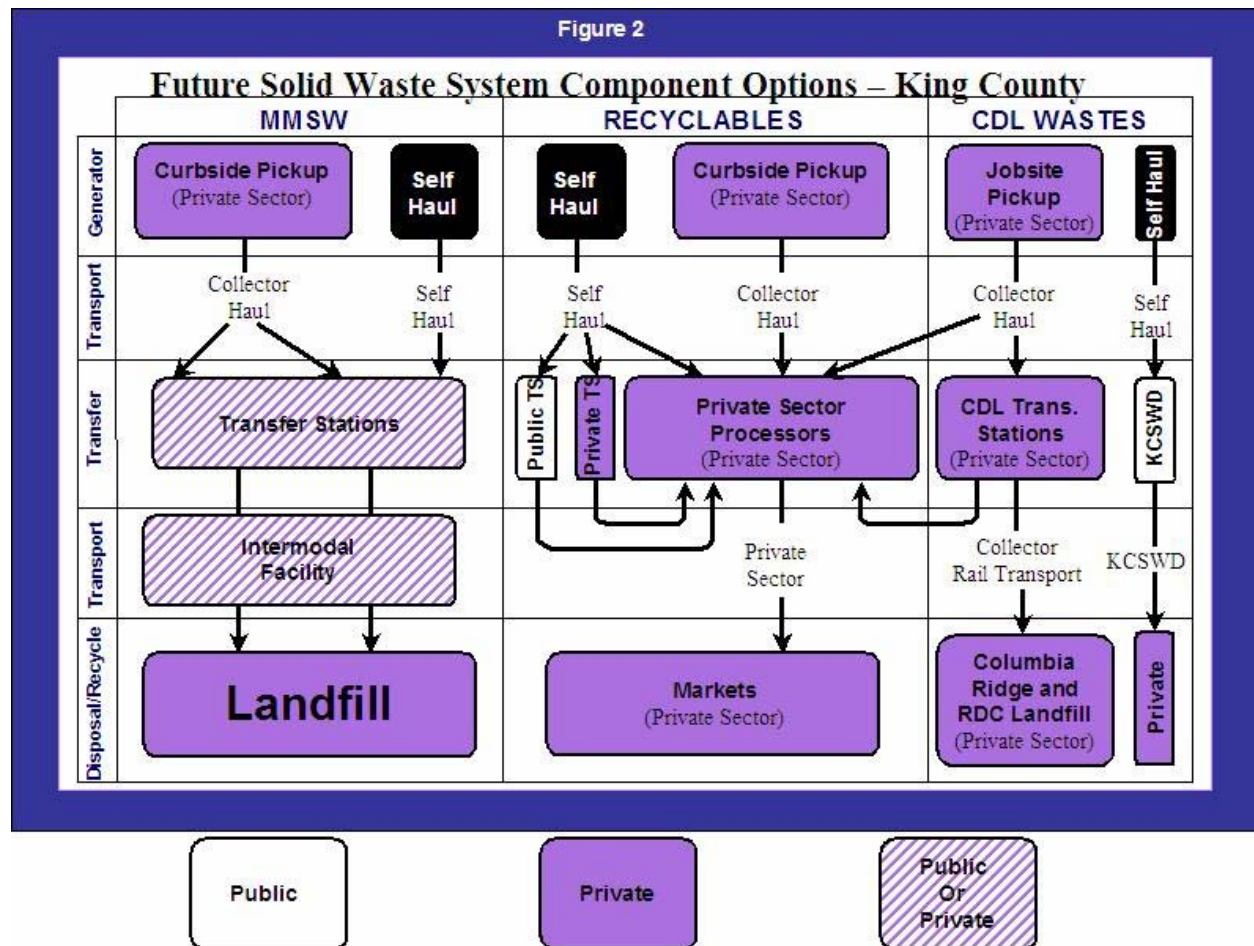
Figure 2

Future Solid Waste System Component Options – King County

MMSW | RECYCLABLES | CDL WASTES

Generator

Curbside Pickup (Private Sector)

Self Haul

Self Haul

Curbside Pickup (Private Sector)

Jobsite Pickup (Private Sector)

Self Haul

Transport

Collector Haul

Self Haul

Self Haul

Collector Haul

Collector Haul

Self Haul

Transfer

Transfer Stations

Public TS

Private TS

Private Sector Processors (Private Sector)

CDL Trans. Stations (Private Sector)

KCSWD

Transport

Intermodal Facility

Private Sector

Collector Rail Transport

KCSWD

Disposal/Recycle

Landfill

Markets (Private Sector)

Columbia Ridge and RDC Landfill (Private Sector)

Private

Public

Private

Public Or Private